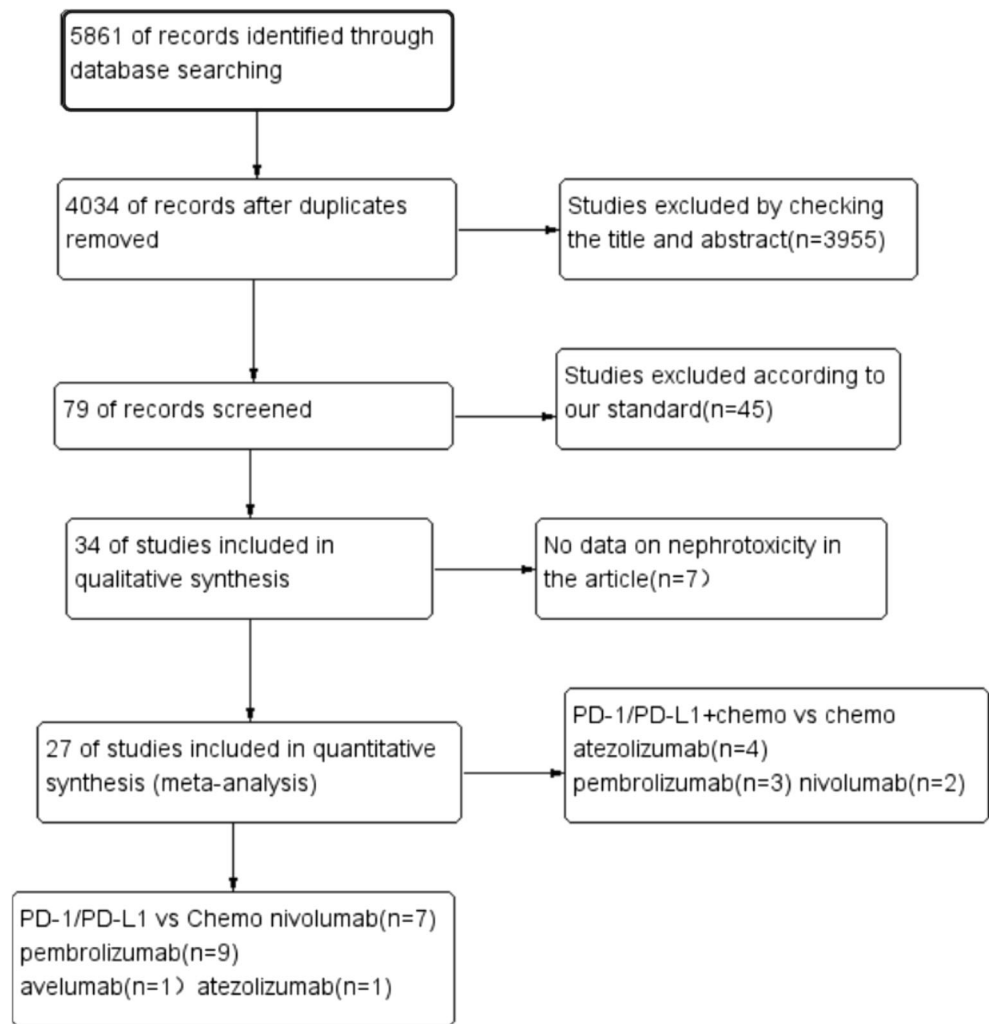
5861 of records identified through database searching

4034 of records after duplicates removed

Studies excluded by checking the title and abstract(n=3955)

79 of records screened

Studies excluded according to our standard(n=45)

34 of studies included in qualitative synthesis

No data on nephrotoxicity in the article(n=7）

27 of studies included in quantitative synthesis (meta-analysis)

PD-1/PD-L1+chemo vs chemo
atezolizumab(n=4)
pembrolizumab(n=3) nivolumab(n=2)

PD-1/PD-L1 vs Chemo nivolumab(n=7)
pembrolizumab(n=9)
avelumab(n=1）atezolizumab(n=1)